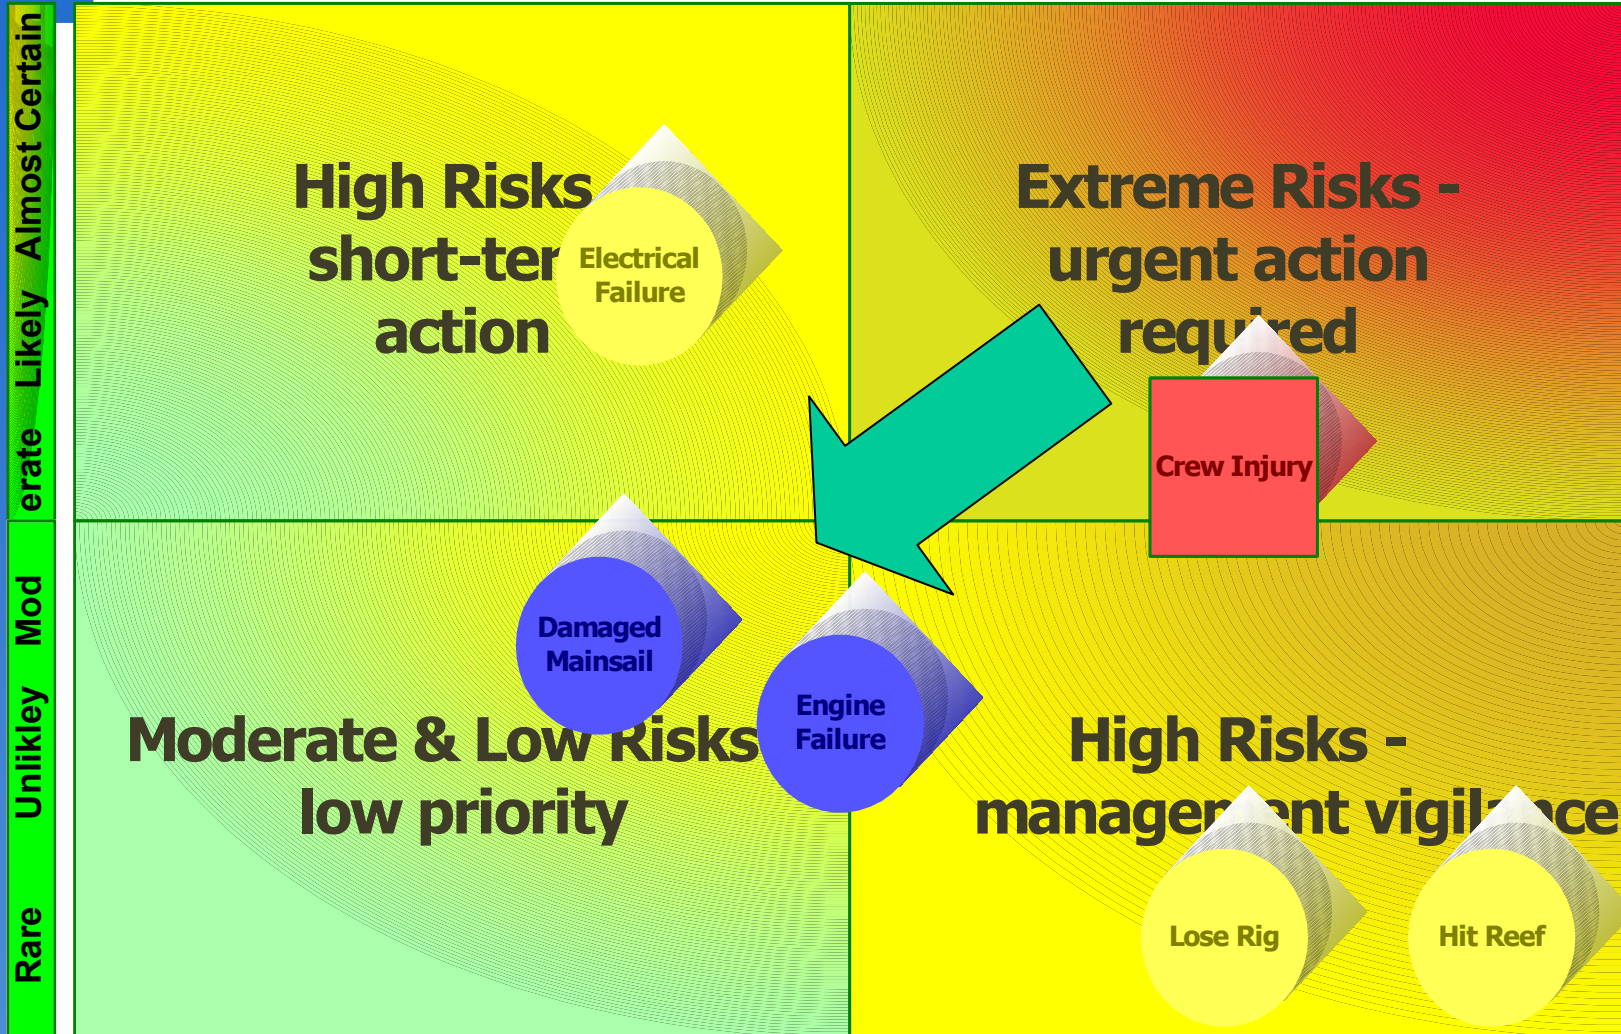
Almost Certain
Likely
erate
Mod
Unlikley
Rare

High Risks short-ter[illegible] action

Electrical Failure

Extreme Risks - urgent action requ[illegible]red

Crew Injury

Damaged Mainsail

Engine Failure

Moderate & Low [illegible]isks low priority

High Risks - managem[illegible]nt vigil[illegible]ce

Lose Rig

Hit Reef